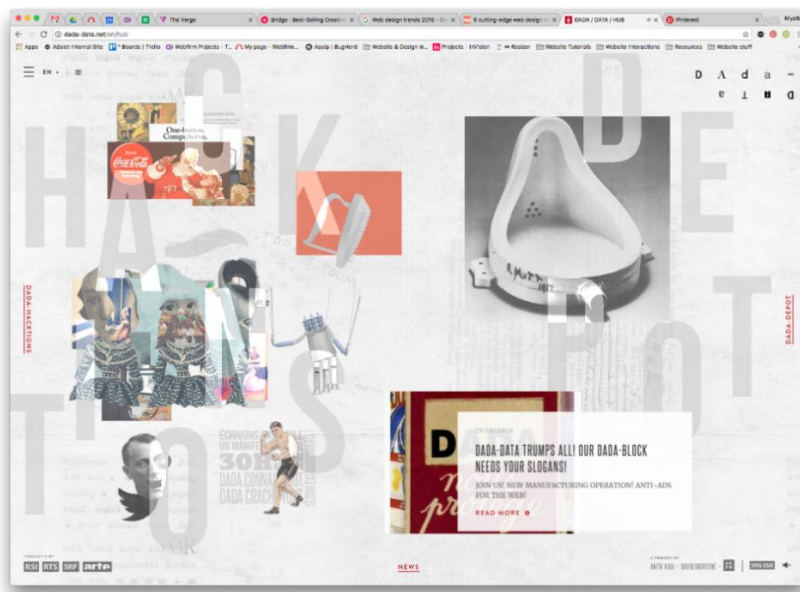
The Verge | Bridge : Best-Selling Creative | Web design trends 2016 | 8 cutting-edge web design | DADA / DATA / HUB | Pinterest

dada-data.net/en/hub

Apps | Adslot Internal Site | Boards | Trello | Webfirm Projects - T... | My page - Webfirm... | Aqula | BugHerd | Website & Design in... | Projects - InVision | Roster | Website Tutorials | Website Interactions | Resources | Website stuff

EN

D A d a

HACK DEPOT HACKTIONS

Coca-Cola

One-Million Computers

DADA-HACKTIONS

DADA-DEPOT

ÉCRIVONS UN MANIFESTE 30RE DADA CONNAIT DADA CRACHE

DA

DADA-DATA TRUMPS ALL! OUR DADA-BLOCK NEEDS YOUR SLOGANS!

JOIN US! NEW MANUFACTURING OPERATION! ANTI-ADS FOR THE WEB!

READ MORE

PRODUCTS BY

RSI RTS SRF arte

NEWS

ANITA HUGI · DAVID DUFRESNE